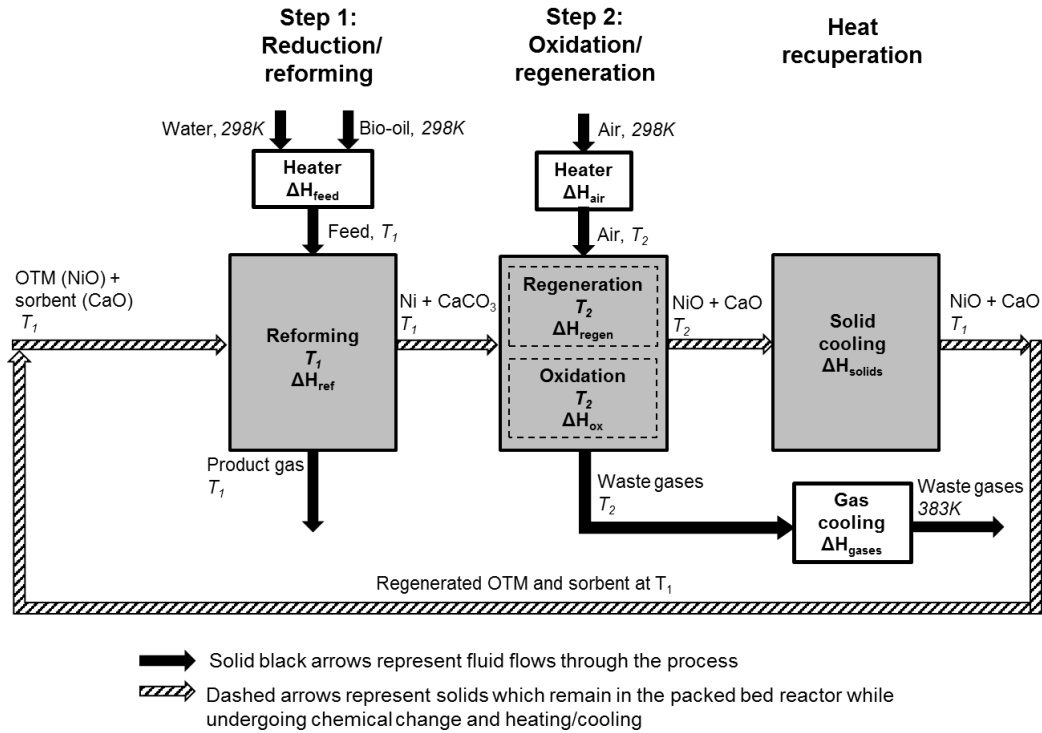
Step 1: Reduction/ reforming

Step 2: Oxidation/ regeneration

Heat recuperation

Water, *298K*

Bio-oil, *298K*

Heater $\Delta H_{feed}$

Feed, $T_1$

Air, *298K*

Heater $\Delta H_{air}$

Air, $T_2$

OTM (NiO) + sorbent (CaO) $T_1$

Reforming $T_1$ $\Delta H_{ref}$

Ni + $CaCO_3$ $T_1$

Regeneration $T_2$ $\Delta H_{regen}$

Oxidation $T_2$ $\Delta H_{ox}$

NiO + CaO $T_2$

Solid cooling $\Delta H_{solids}$

NiO + CaO $T_1$

Product gas $T_1$

Waste gases $T_2$

Gas cooling $\Delta H_{gases}$

Waste gases *383K*

Regenerated OTM and sorbent at $T_1$

Solid black arrows represent fluid flows through the process

Dashed arrows represent solids which remain in the packed bed reactor while undergoing chemical change and heating/cooling